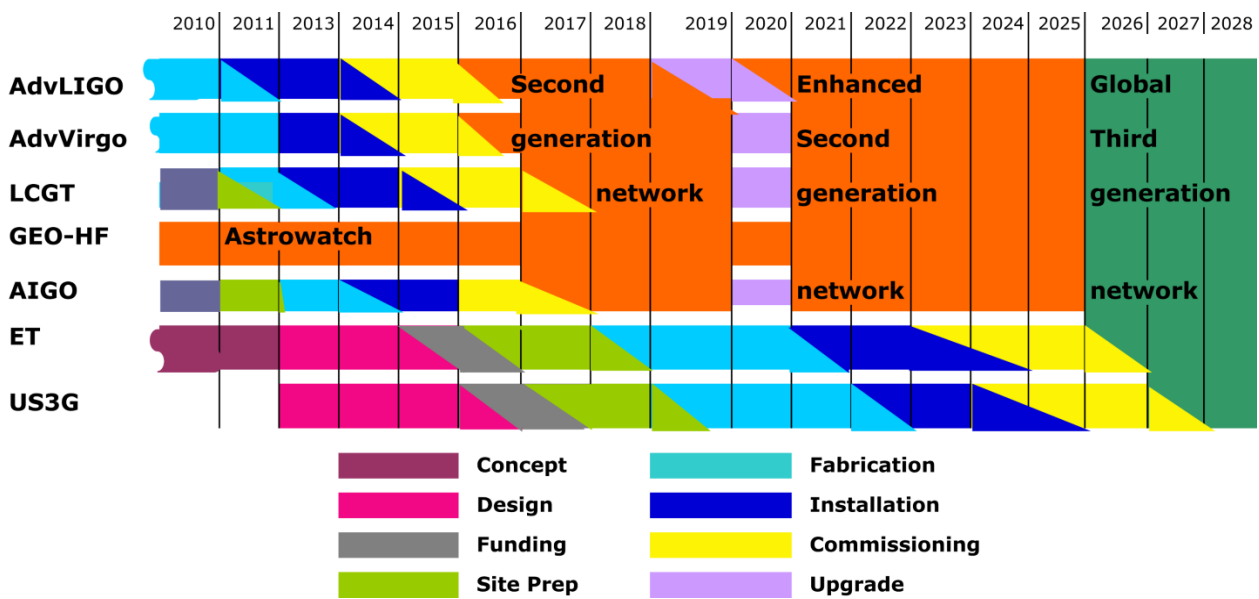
2010 2011 2013 2014 2015 2016 2017 2018 2019 2020 2021 2022 2023 2024 2025 2026 2027 2028

AdvLIGO
AdvVirgo
LCGT
GEO-HF
AIGO
ET
US3G

Second generation network

Astrowatch

Enhanced Second generation network

Global Third generation network

Concept
Design
Funding
Site Prep
Fabrication
Installation
Commissioning
Upgrade